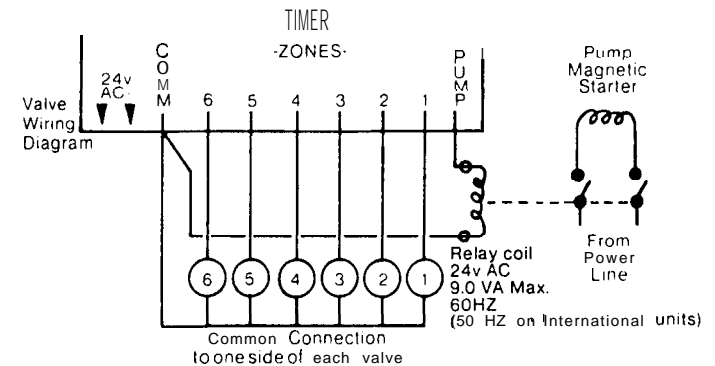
TIMER
-ZONES-
24v AC
COMM
6 5 4 3 2 1
PUMP
Valve Wiring Diagram
Pump Magnetic Starter
6 5 4 3 2 1
Relay coil
24v AC
9.0 VA Max.
60HZ
(50 HZ on International units)
From Power Line
Common Connection
to one side of each valve